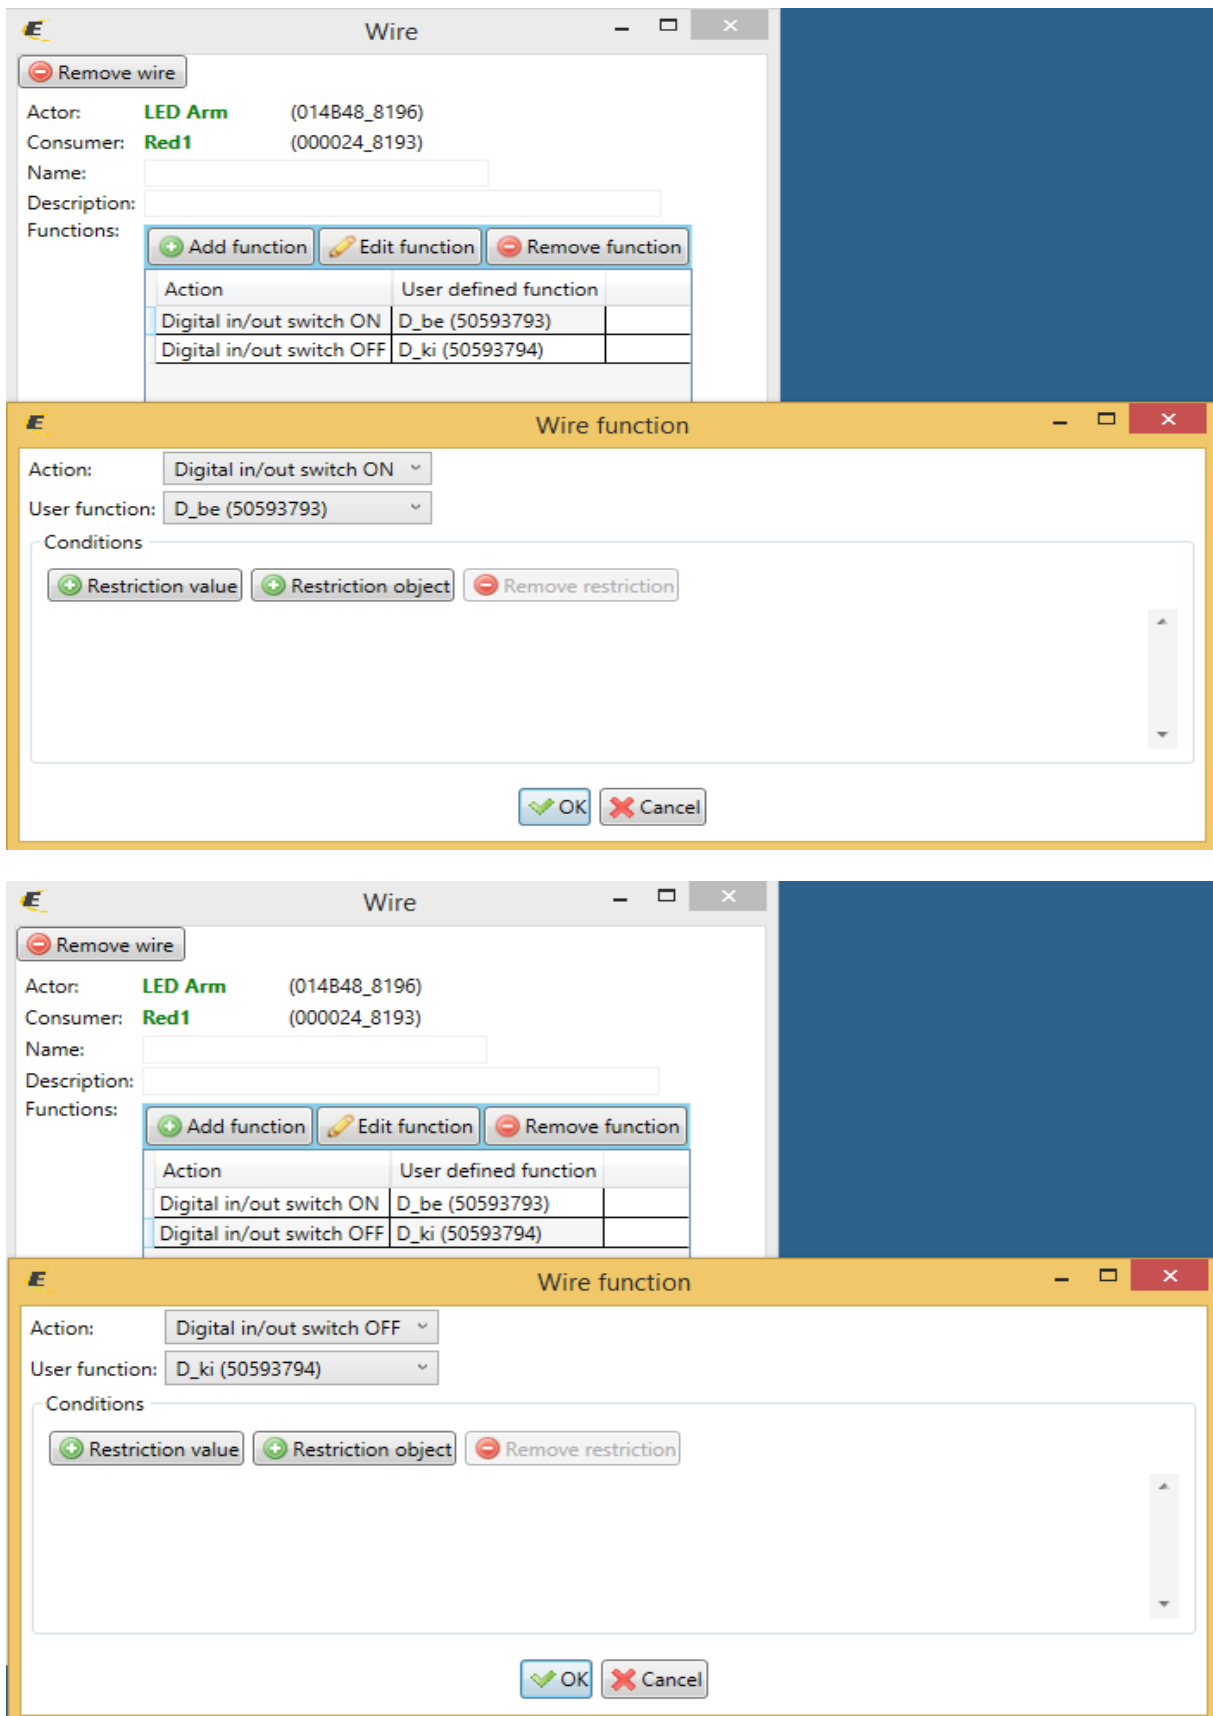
Wire

Remove wire

Actor: LED Arm (014B48_8196)
Consumer: Red1 (000024_8193)
Name:
Description:
Functions:

Add function Edit function Remove function

| Action | User defined function |
|---|---|
| Digital in/out switch ON | D_be (50593793) |
| Digital in/out switch OFF | D_ki (50593794) |

Wire function

Action: Digital in/out switch ON
User function: D_be (50593793)
Conditions

Restriction value Restriction object Remove restriction

OK Cancel

Wire

Remove wire

Actor: LED Arm (014B48_8196)
Consumer: Red1 (000024_8193)
Name:
Description:
Functions:

Add function Edit function Remove function

| Action | User defined function |
|---|---|
| Digital in/out switch ON | D_be (50593793) |
| Digital in/out switch OFF | D_ki (50593794) |

Wire function

Action: Digital in/out switch OFF
User function: D_ki (50593794)
Conditions

Restriction value Restriction object Remove restriction

OK Cancel